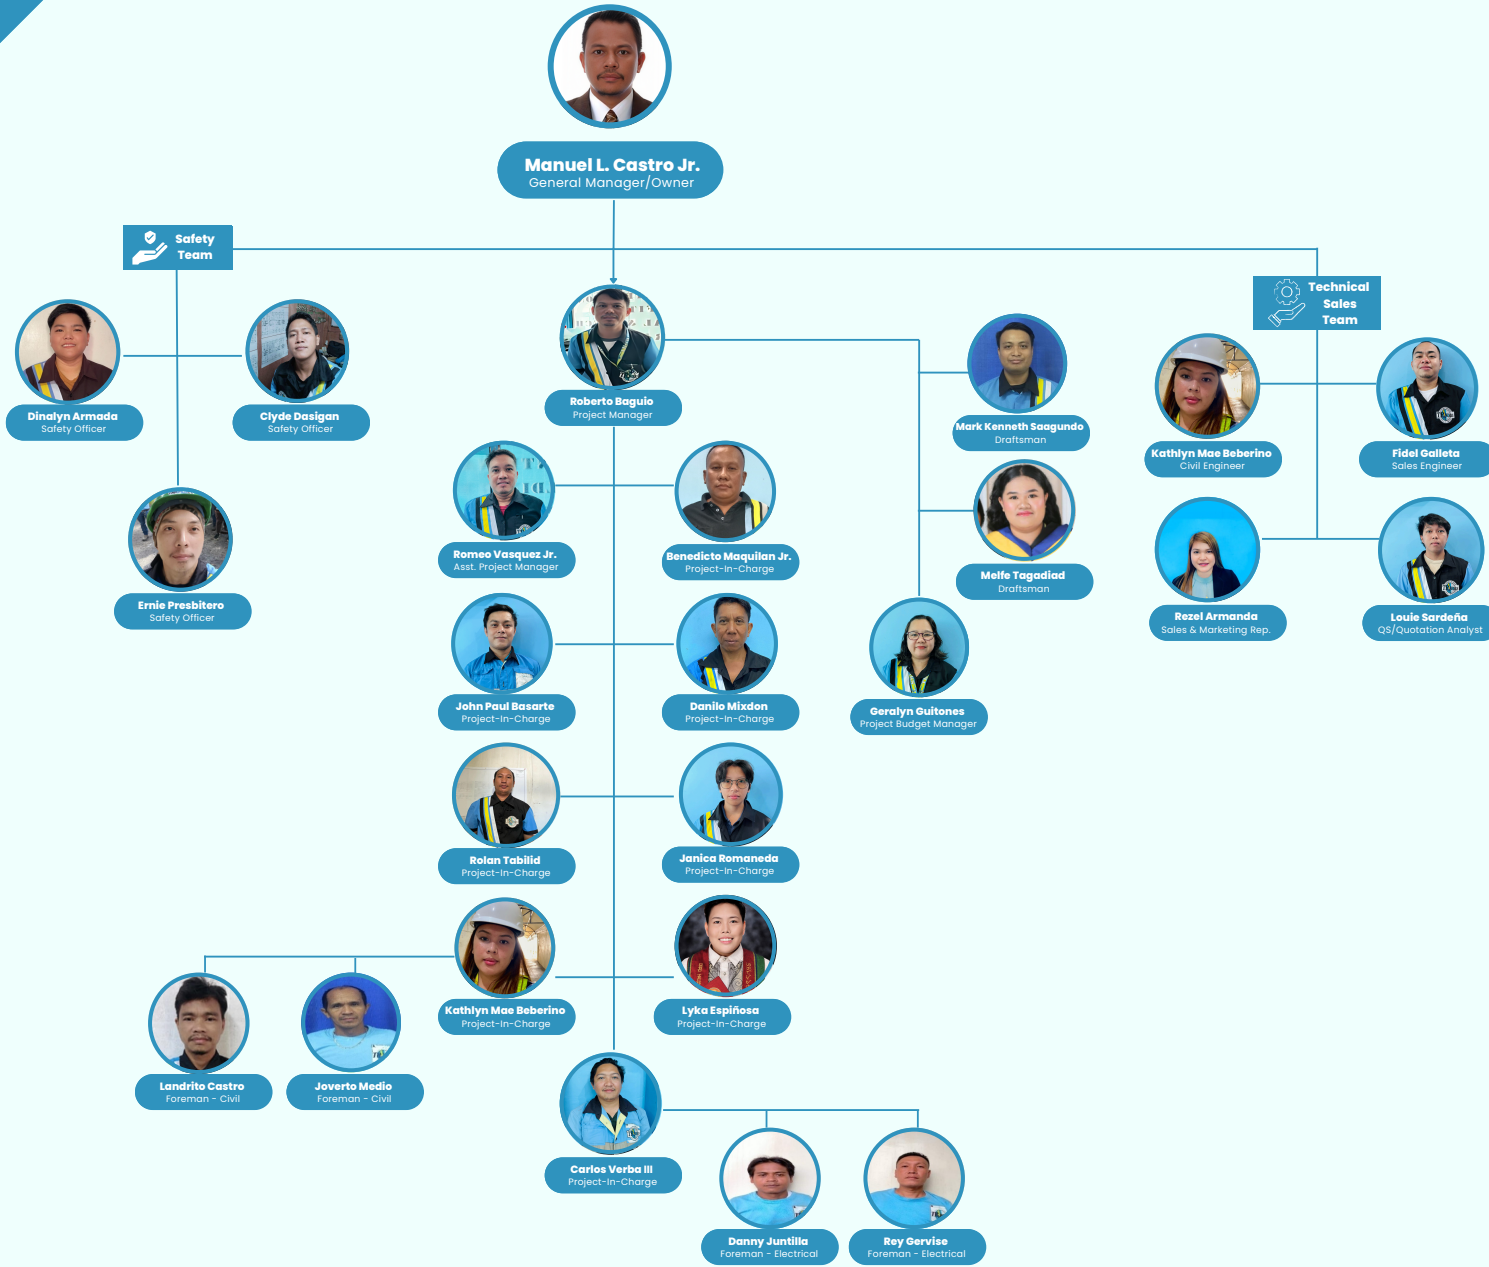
Manuel L. Castro Jr.
General Manager/Owner

Safety Team

Dinalyn Armada
Safety Officer

Clyde Dasigan
Safety Officer

Ernie Presbitero
Safety Officer

Roberto Baguio
Project Manager

Mark Kenneth Saagundo
Draftsman

Technical Sales Team

Kathlyn Mae Beberino
Civil Engineer

Fidel Galleta
Sales Engineer

Romeo Vasquez Jr.
Asst. Project Manager

Benedicto Maquilan Jr.
Project-In-Charge

Melfe Tagadiad
Draftsman

Rezel Armanda
Sales & Marketing Rep.

Louie Sardeña
QS/Quotation Analyst

John Paul Basarte
Project-In-Charge

Danilo Mixdon
Project-In-Charge

Geralyn Guitones
Project Budget Manager

Rolan Tabilid
Project-In-Charge

Janica Romaneda
Project-In-Charge

Kathlyn Mae Beberino
Project-In-Charge

Lyka Espiñosa
Project-In-Charge

Landrito Castro
Foreman - Civil

Joverto Medio
Foreman - Civil

Carlos Verba III
Project-In-Charge

Danny Juntilla
Foreman - Electrical

Rey Gervise
Foreman - Electrical